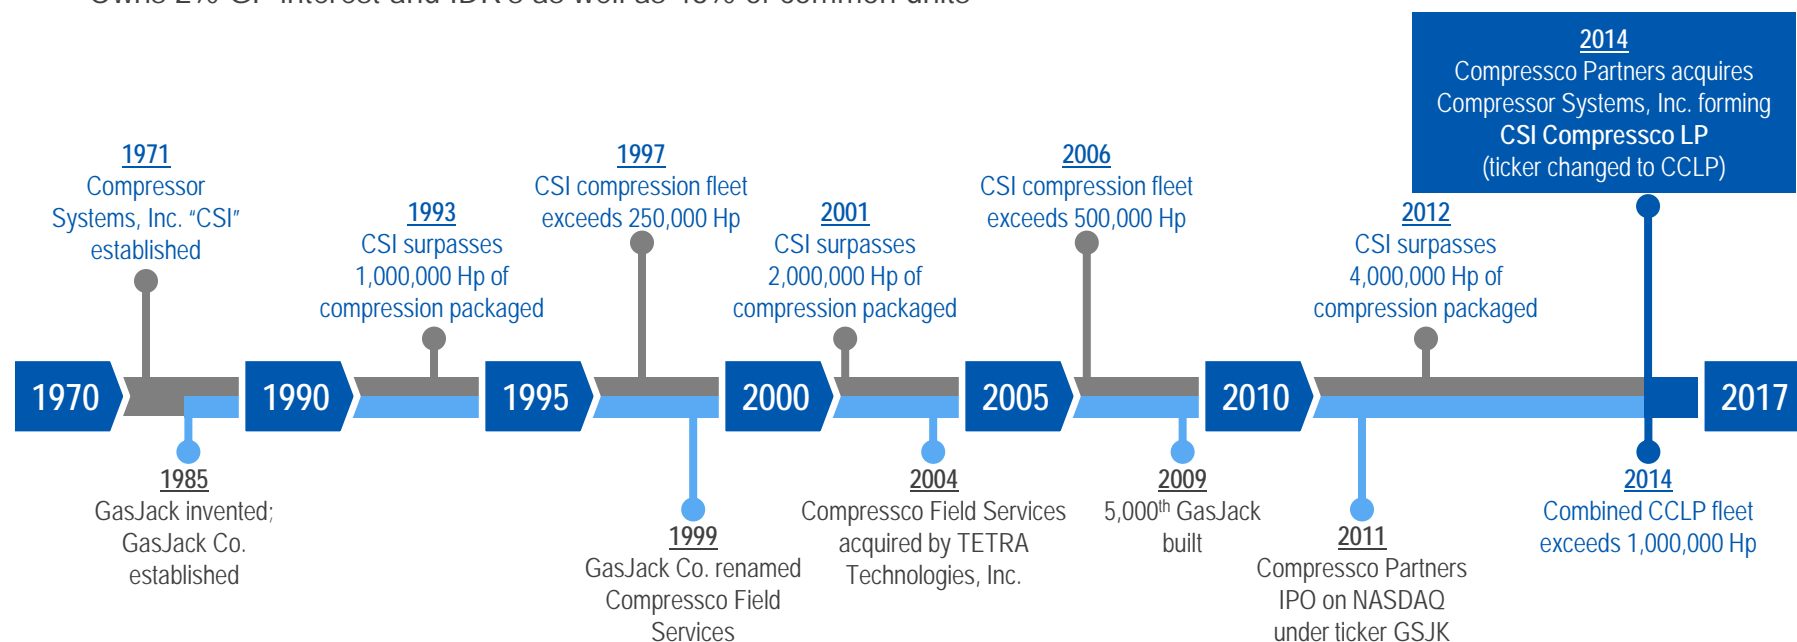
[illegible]

2014
Compressco Partners acquires Compressor Systems, Inc. forming
CSI Compressco LP
(ticker changed to CCLP)

1971
Compressor Systems, Inc. "CSI" established

1993
CSI surpasses 1,000,000 Hp of compression packaged

1997
CSI compression fleet exceeds 250,000 Hp

2001
CSI surpasses 2,000,000 Hp of compression packaged

2006
CSI compression fleet exceeds 500,000 Hp

2012
CSI surpasses 4,000,000 Hp of compression packaged

1970 1990 1995 2000 2005 2010 2017

1985
GasJack invented; GasJack Co. established

1999
GasJack Co. renamed Compressco Field Services

2004
Compressco Field Services acquired by TETRA Technologies, Inc.

2009
5,000$^{th}$ GasJack built

2011
Compressco Partners IPO on NASDAQ under ticker GSJK

2014
Combined CCLP fleet exceeds 1,000,000 Hp